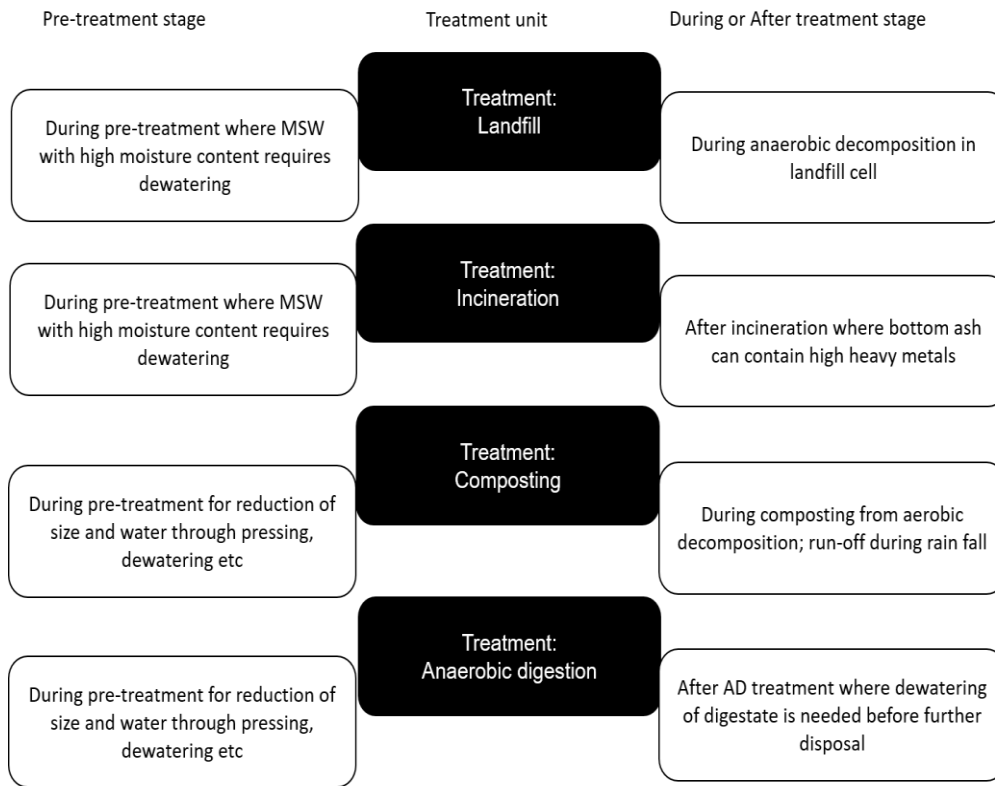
Pre-treatment stage

Treatment unit

During or After treatment stage

During pre-treatment where MSW with high moisture content requires dewatering

Treatment: Landfill

During anaerobic decomposition in landfill cell

During pre-treatment where MSW with high moisture content requires dewatering

Treatment: Incineration

After incineration where bottom ash can contain high heavy metals

During pre-treatment for reduction of size and water through pressing, dewatering etc

Treatment: Composting

During composting from aerobic decomposition; run-off during rain fall

During pre-treatment for reduction of size and water through pressing, dewatering etc

Treatment: Anaerobic digestion

After AD treatment where dewatering of digestate is needed before further disposal